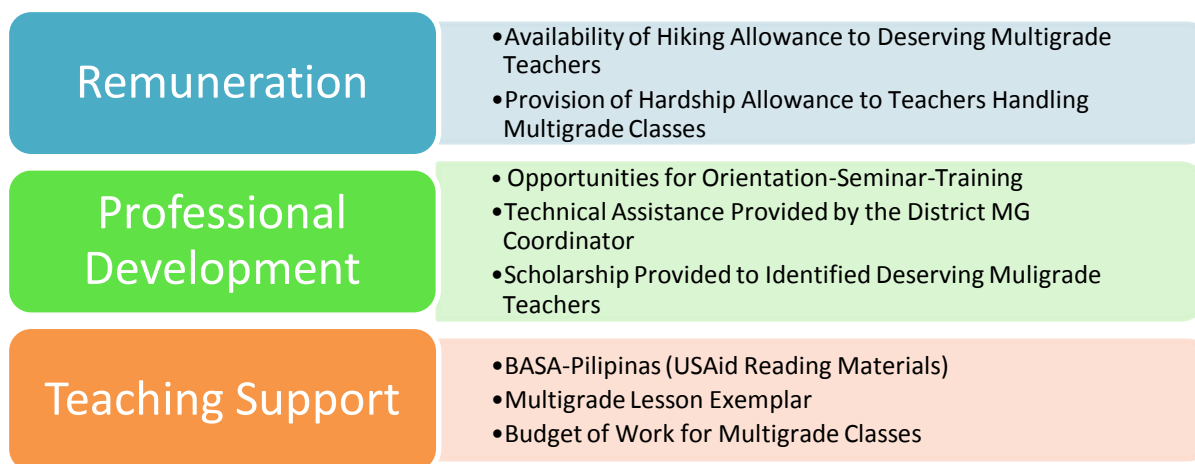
Remuneration

•Availability of Hiking Allowance to Deserving Multigrade Teachers
•Provision of Hardship Allowance to Teachers Handling Multigrade Classes

Professional Development

• Opportunities for Orientation-Seminar-Training
•Technical Assistance Provided by the District MG Coordinator
•Scholarship Provided to Identified Deserving Muligrade Teachers

Teaching Support

•BASA-Pilipinas (USAid Reading Materials)
•Multigrade Lesson Exemplar
•Budget of Work for Multigrade Classes